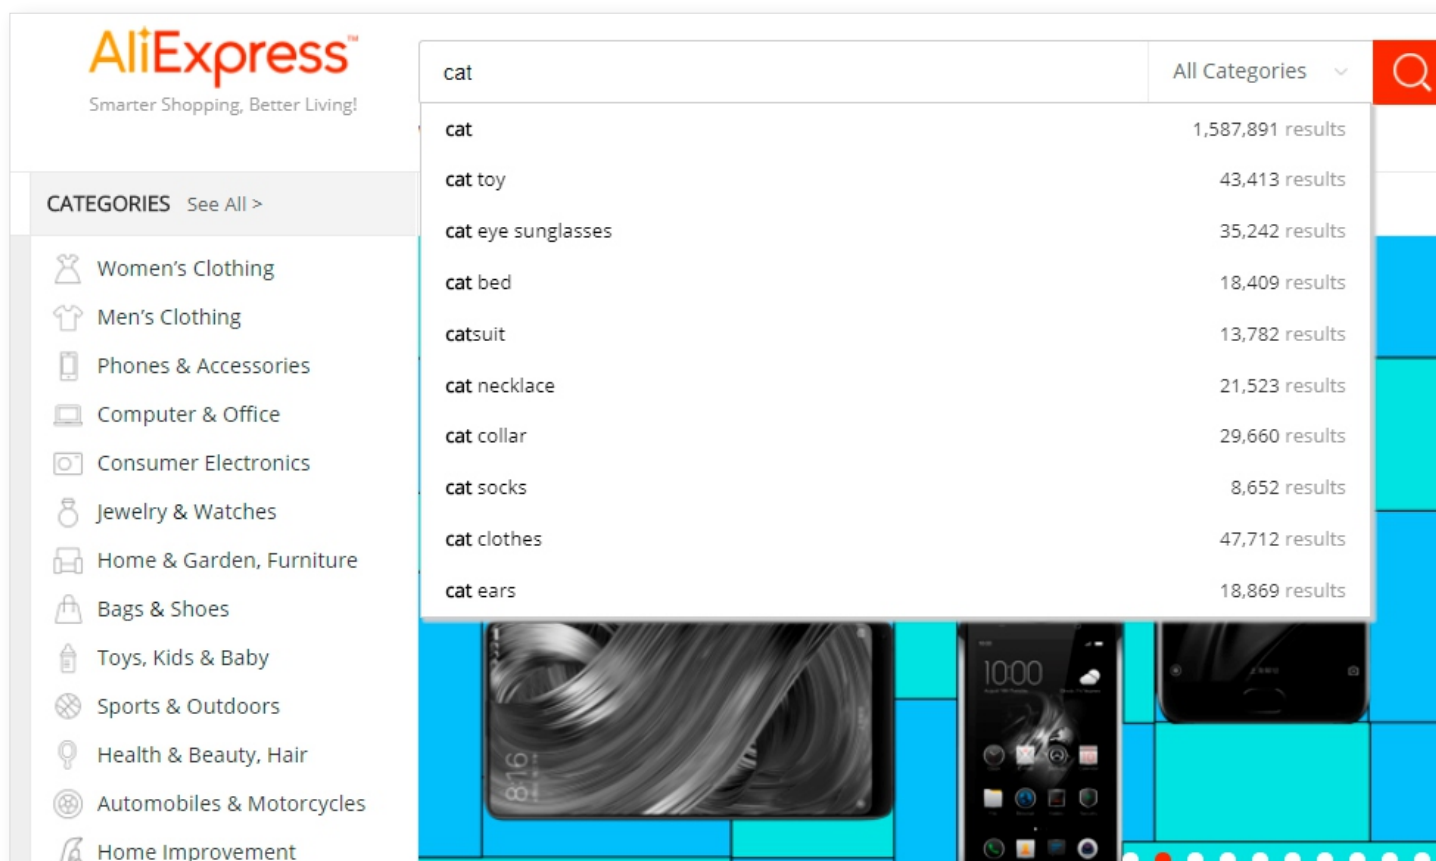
AliExpress™
Smarter Shopping, Better Living!

cat

All Categories

| | |
|---|---|
| cat | 1,587,891 results |
| cat toy | 43,413 results |
| cat eye sunglasses | 35,242 results |
| cat bed | 18,409 results |
| catsuit | 13,782 results |
| cat necklace | 21,523 results |
| cat collar | 29,660 results |
| cat socks | 8,652 results |
| cat clothes | 47,712 results |
| cat ears | 18,869 results |

CATEGORIES See All >

Women's Clothing
Men's Clothing
Phones & Accessories
Computer & Office
Consumer Electronics
Jewelry & Watches
Home & Garden, Furniture
Bags & Shoes
Toys, Kids & Baby
Sports & Outdoors
Health & Beauty, Hair
Automobiles & Motorcycles
Home Improvement

8:16

10:00